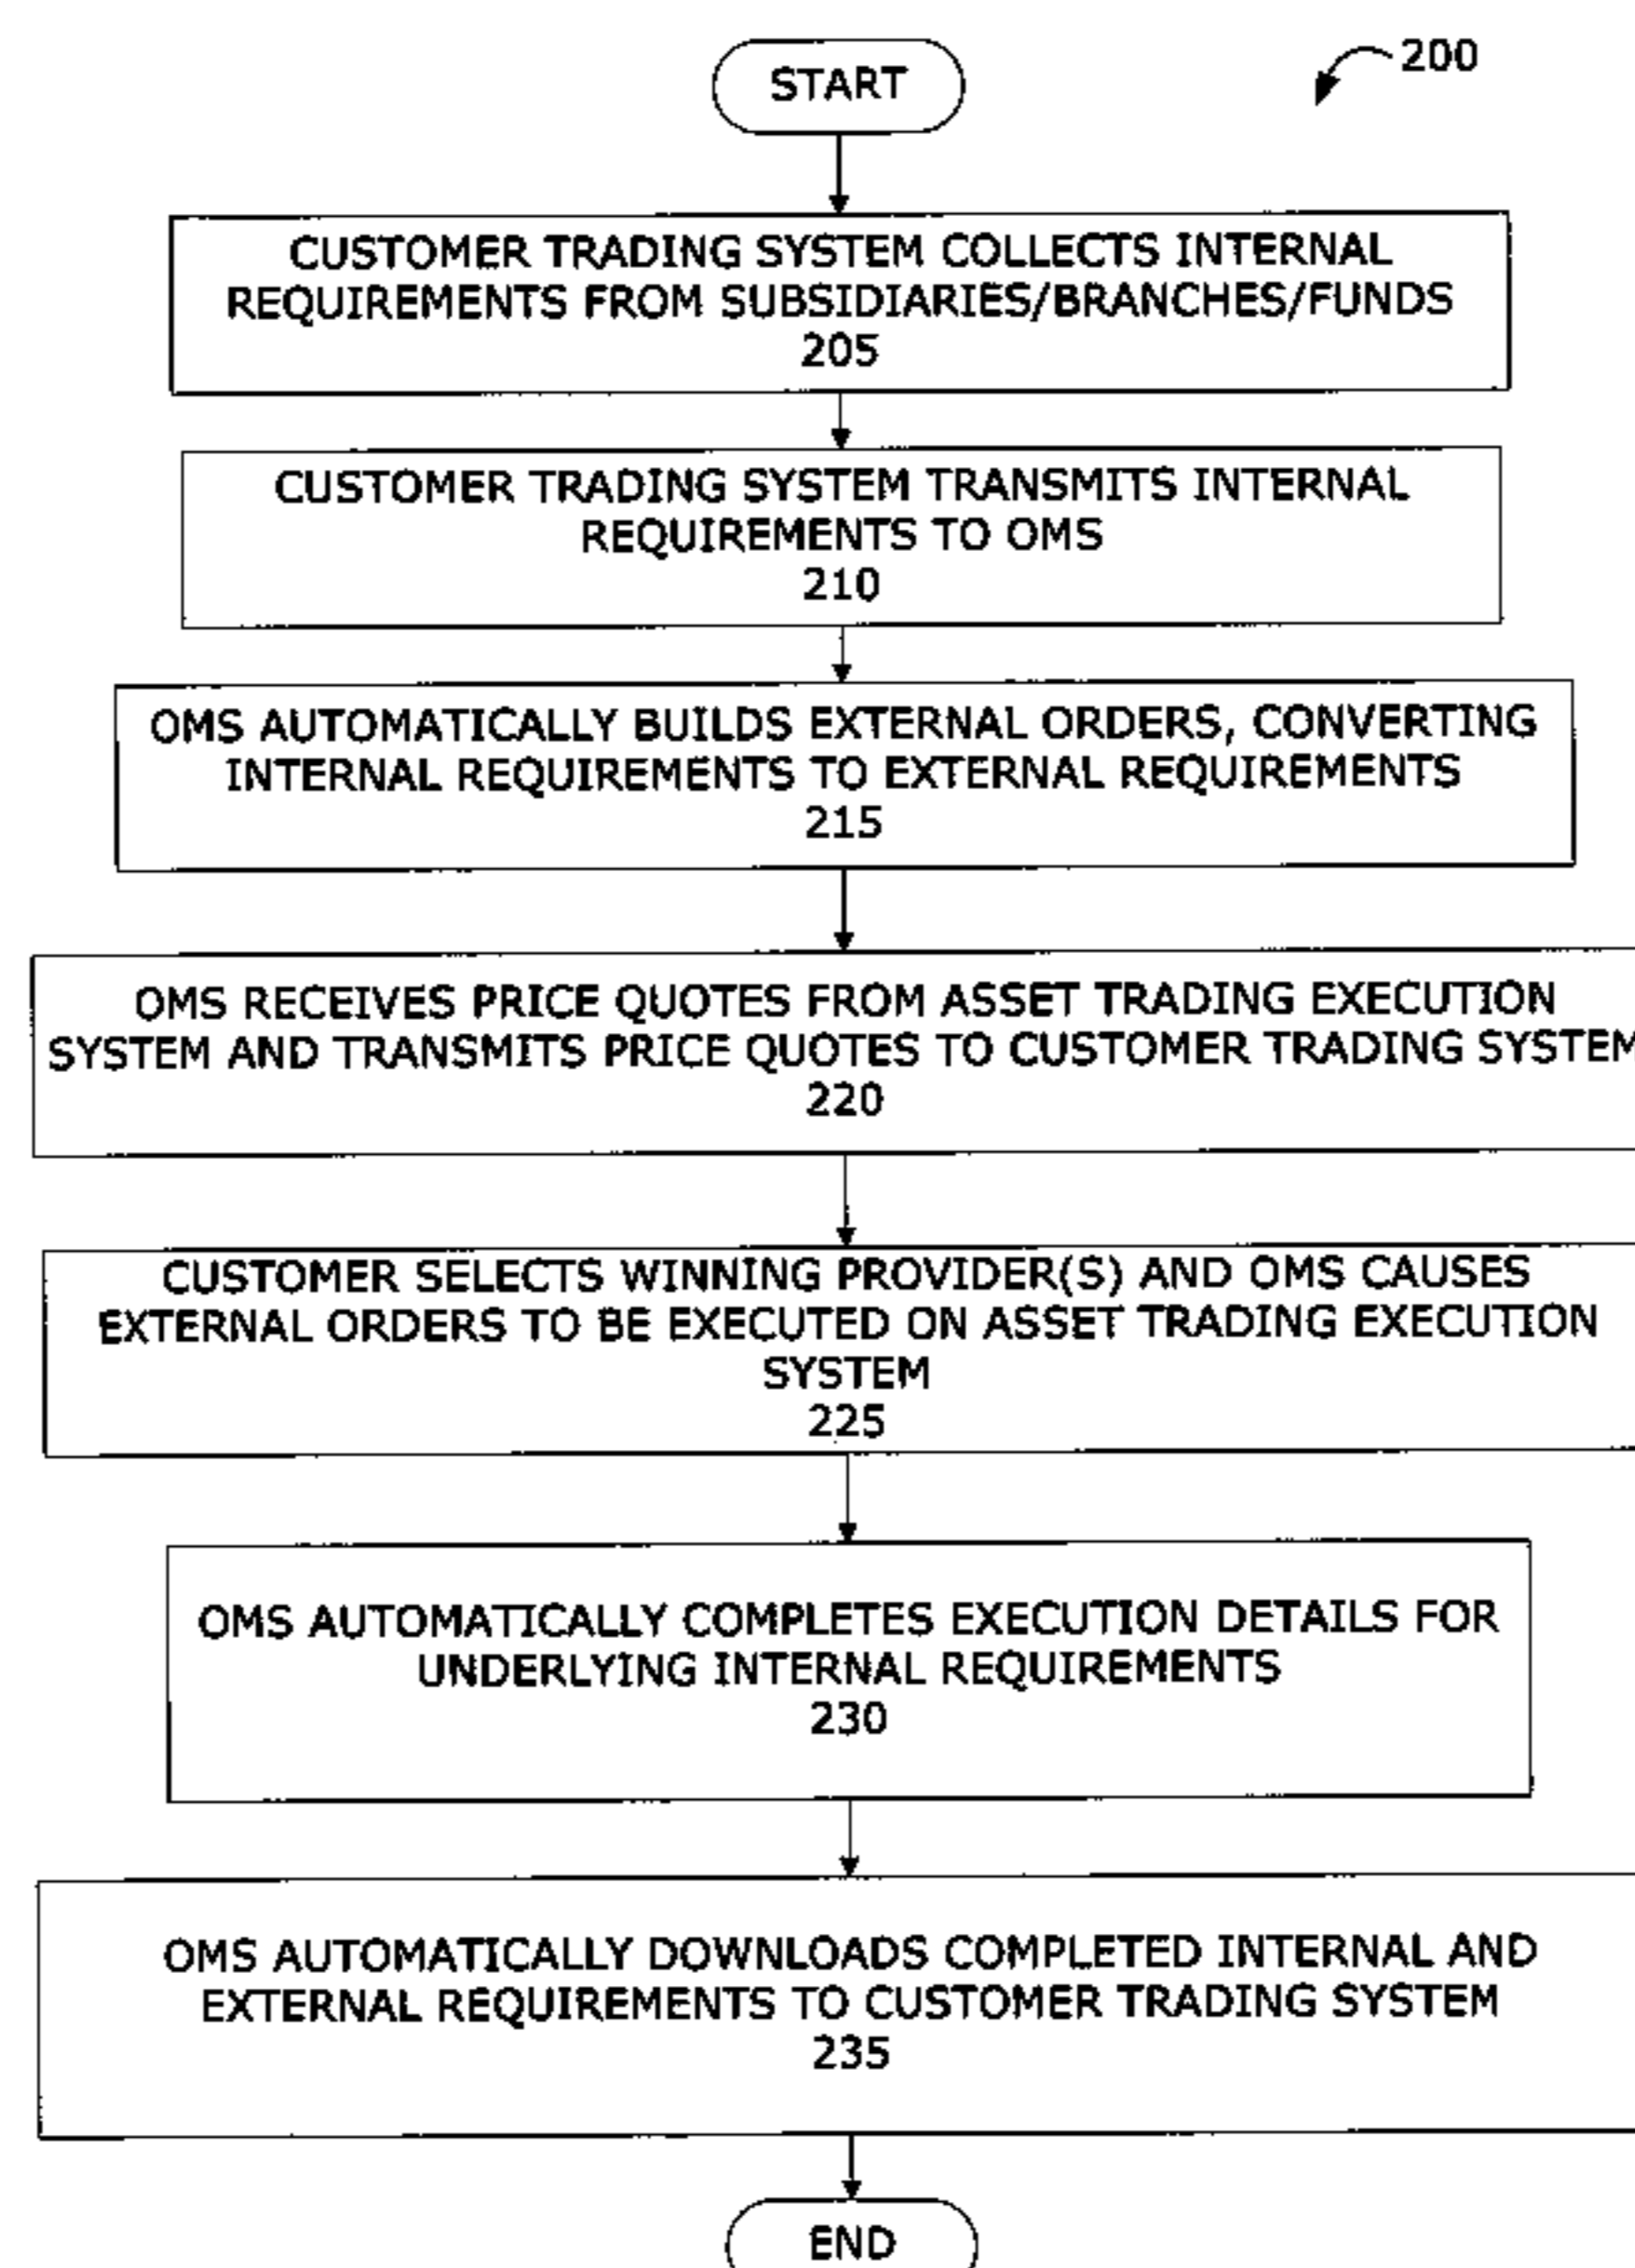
START

200

CUSTOMER TRADING SYSTEM COLLECTS INTERNAL REQUIREMENTS FROM SUBSIDIARIES/BRANCHES/FUNDS
205

CUSTOMER TRADING SYSTEM TRANSMITS INTERNAL REQUIREMENTS TO OMS
210

OMS AUTOMATICALLY BUILDS EXTERNAL ORDERS, CONVERTING INTERNAL REQUIREMENTS TO EXTERNAL REQUIREMENTS
215

OMS RECEIVES PRICE QUOTES FROM ASSET TRADING EXECUTION SYSTEM AND TRANSMITS PRICE QUOTES TO CUSTOMER TRADING SYSTEM
220

CUSTOMER SELECTS WINNING PROVIDER(S) AND OMS CAUSES EXTERNAL ORDERS TO BE EXECUTED ON ASSET TRADING EXECUTION SYSTEM
225

OMS AUTOMATICALLY COMPLETES EXECUTION DETAILS FOR UNDERLYING INTERNAL REQUIREMENTS
230

OMS AUTOMATICALLY DOWNLOADS COMPLETED INTERNAL AND EXTERNAL REQUIREMENTS TO CUSTOMER TRADING SYSTEM
235

END